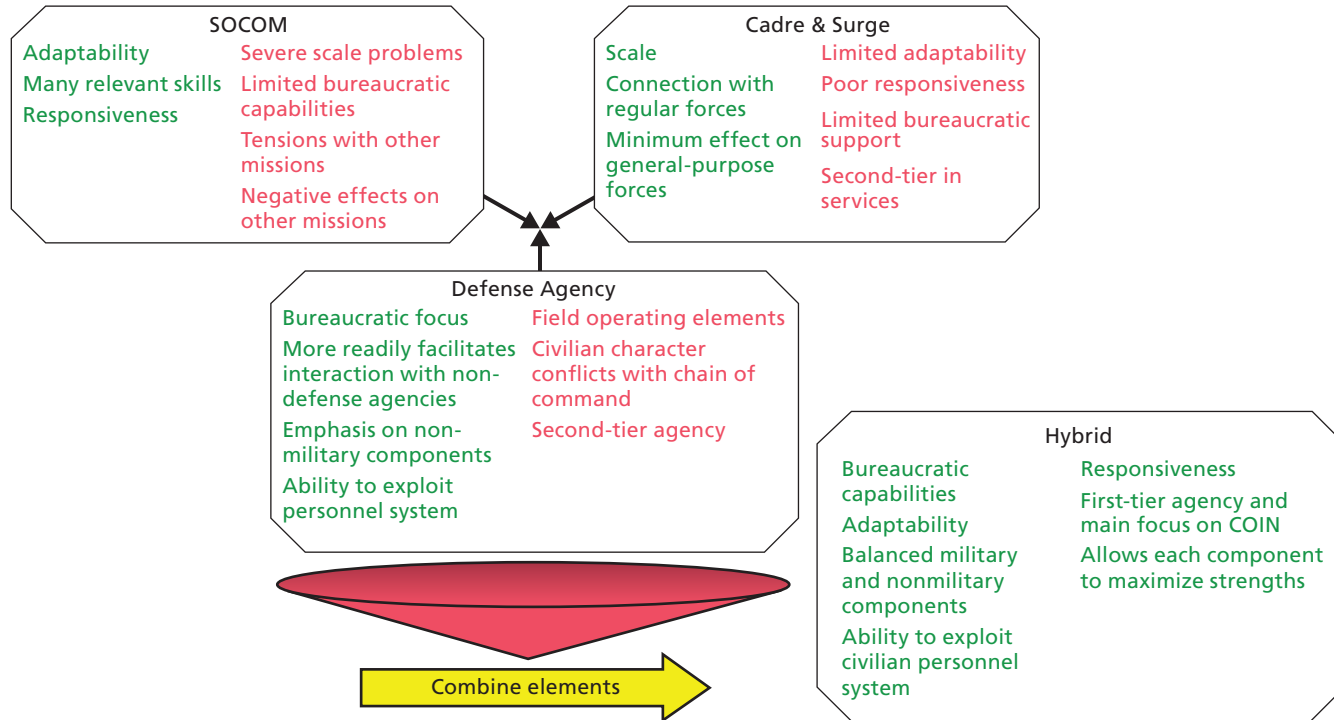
SOCOM

Adaptability
Many relevant skills
Responsiveness

Severe scale problems
Limited bureaucratic capabilities
Tensions with other missions
Negative effects on other missions

Cadre & Surge

Scale
Connection with regular forces
Minimum effect on general-purpose forces

Limited adaptability
Poor responsiveness
Limited bureaucratic support
Second-tier in services

Defense Agency

Bureaucratic focus
More readily facilitates interaction with non-defense agencies
Emphasis on non-military components
Ability to exploit personnel system

Field operating elements
Civilian character conflicts with chain of command
Second-tier agency

Hybrid

Bureaucratic capabilities
Adaptability
Balanced military and nonmilitary components
Ability to exploit civilian personnel system

Responsiveness
First-tier agency and main focus on COIN
Allows each component to maximize strengths

Combine elements